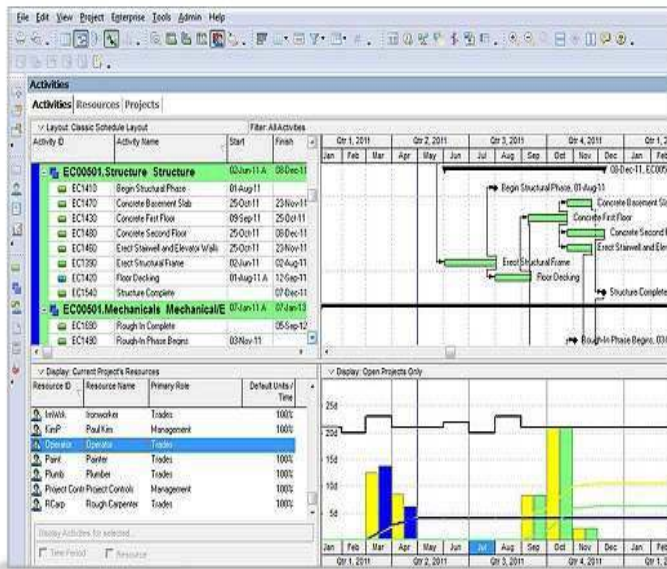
File Edit View Project Enterprise Tools Admin Help

Activities

Activities Resources Projects

Layout: Classic Schedule Layout

Filter: All Activities

| Activity ID | Activity Name | Start | Finish |
|---|---|---|---|
| EC00501.Structure Structure | | 02-Jun-11 A | 08-Dec-11 |
| EC1410 | Begin Structural Phase | 01-Aug-11 | |
| EC1470 | Concrete Basement Slab | 25-Oct-11 | 23-Nov-11 |
| EC1430 | Concrete First Floor | 09-Sep-11 | 25-Oct-11 |
| EC1480 | Concrete Second Floor | 25-Oct-11 | 08-Dec-11 |
| EC1460 | Erect Stairwell and Elevator Walls | 25-Oct-11 | 23-Nov-11 |
| EC1390 | Erect Structural Frame | 02-Jun-11 | 02-Aug-11 |
| EC1420 | Floor Decking | 01-Aug-11 A | 12-Sep-11 |
| EC1540 | Structure Complete | | 07-Dec-11 |
| EC00501.Mechanicals Mechanical/E | | 07-Jun-11 A | 07-Jan-13 |
| EC1690 | Rough In Complete | | 05-Sep-12 |
| EC1490 | Rough-In Phase Begins | 03-Nov-11 | |

Qtr 1, 2011 Qtr 2, 2011 Qtr 3, 2011 Qtr 4, 2011 Qtr 1, 2
Jan Feb Mar Apr May Jun Jul Aug Sep Oct Nov Dec Jan Feb

08-Dec-11, EC00
Begin Structural Phase, 01-Aug-11
Concrete Basement Sla
Concrete First Floor
Concrete Second
Erect Stairwell and Ele
Erect Structural Frame
Floor Decking
Structure Complete
Rough-In Phase Begins, 03

Display: Current Project's Resources

| Resource ID | Resource Name | Primary Role | Default Units / Time |
|---|---|---|---|
| IrnWrk | Ironworker | Trades | 100% |
| KimP | Paul Kim | Management | 100% |
| Operator | Operator | Trades | 100% |
| Paint | Painter | Trades | 100% |
| Plumb | Plumber | Trades | 100% |
| Project Contr | Project Controls | Management | 100% |
| RCarp | Rough Carpenter | Trades | 100% |

Display Activities for selected...

Time Period Resource

Display: Open Projects Only

25d
20d
15d
10d
5d

Jan Feb Mar Apr May Jun Jul Aug Sep Oct Nov Dec Jan Feb
Qtr 1, 2011 Qtr 2, 2011 Qtr 3, 2011 Qtr 4, 2011 Qtr 1